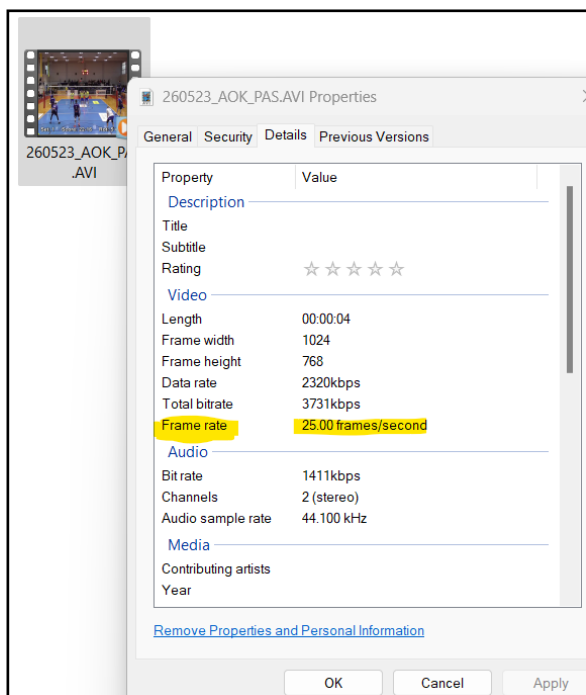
260523_AOK_PA .AVI

260523_AOK_PAS.AVI Properties

General Security Details Previous Versions

| Property | Value |
|---|---|
| Description | |
| Title | |
| Subtitle | |
| Rating | ☆☆☆☆☆ |
| Video | |
| Length | 00:00:04 |
| Frame width | 1024 |
| Frame height | 768 |
| Data rate | 2320kbps |
| Total bitrate | 3731kbps |
| Frame rate | 25.00 frames/second |
| Audio | |
| Bit rate | 1411kbps |
| Channels | 2 (stereo) |
| Audio sample rate | 44.100 kHz |
| Media | |
| Contributing artists | |
| Year | |

Remove Properties and Personal Information

OK Cancel Apply